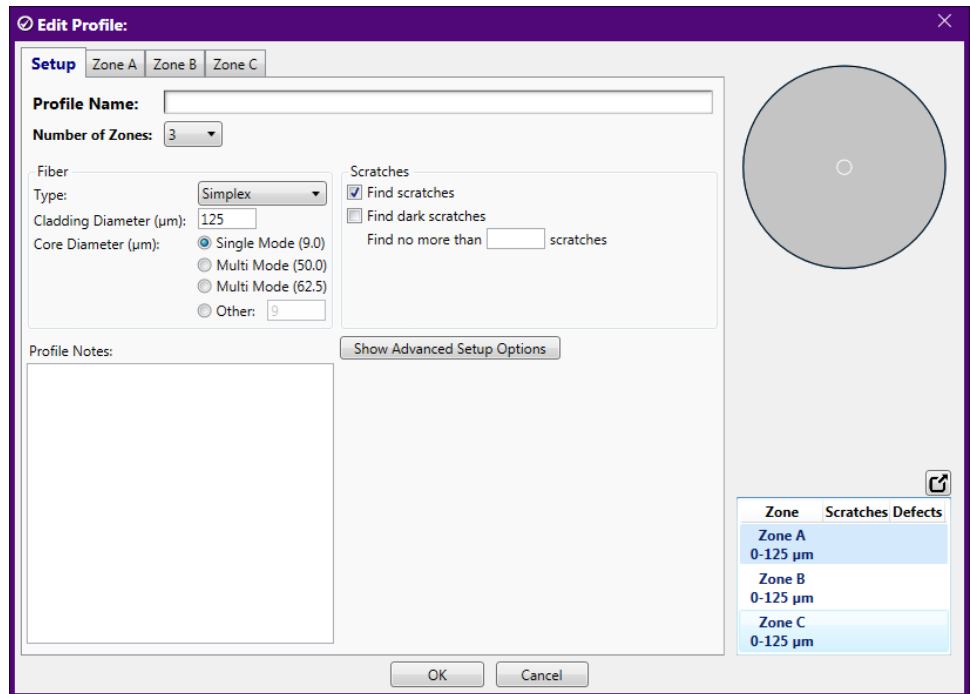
Edit Profile:

Setup | Zone A | Zone B | Zone C

Profile Name:

Number of Zones: 3

Fiber
Type: Simplex
Cladding Diameter (μm): 125
Core Diameter (μm): Single Mode (9.0)
Multi Mode (50.0)
Multi Mode (62.5)
Other: 9

Scratches
Find scratches
Find dark scratches
Find no more than scratches

Profile Notes:

Show Advanced Setup Options

| Zone | Scratches | Defects |
|---|---|---|
| Zone A 0-125 μm | | |
| Zone B 0-125 μm | | |
| Zone C 0-125 μm | | |

OK Cancel